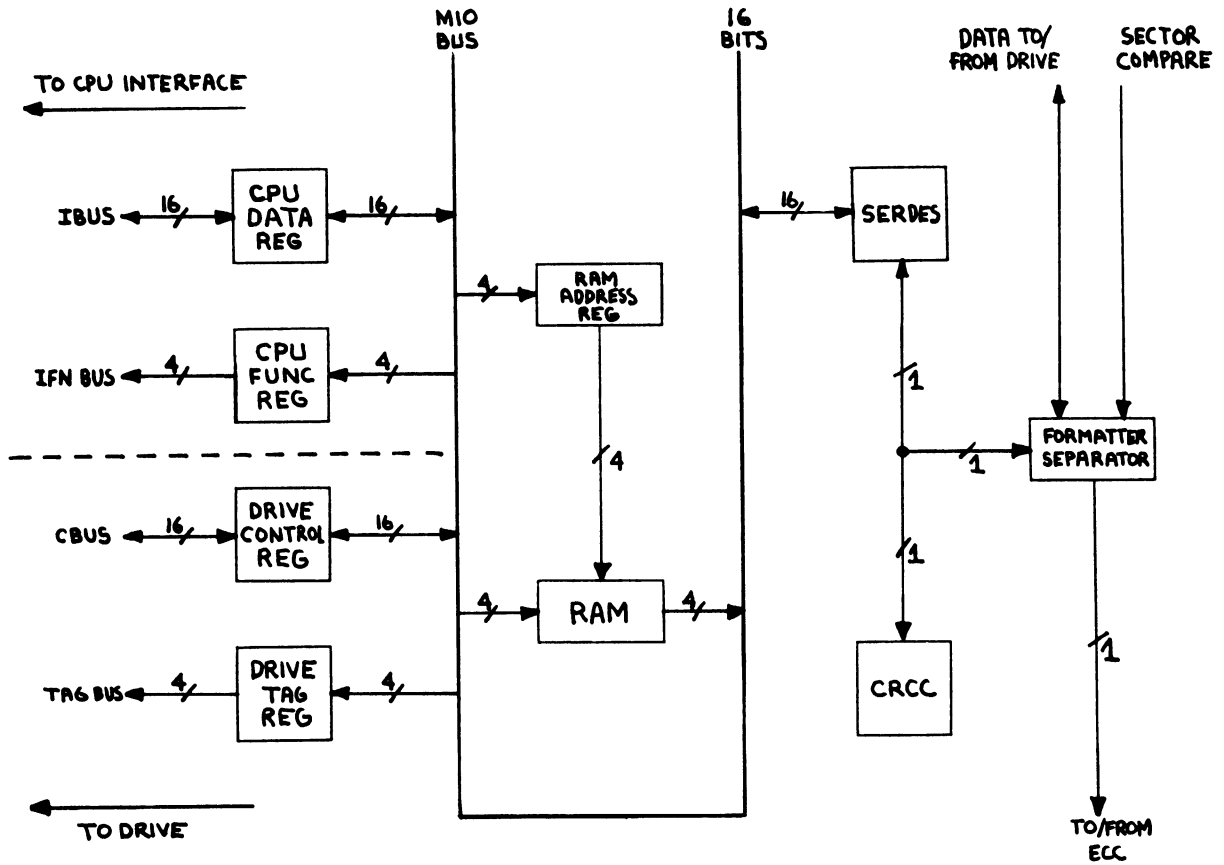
MIO BUS

16 BITS

DATA TO/ FROM DRIVE

SECTOR COMPARE

TO CPU INTERFACE

IBUS
16
CPU DATA REG
16

16
SERDES

4
RAM ADDRESS REG

IFN BUS
4
CPU FUNC REG
4

1

4

1
FORMATTER SEPARATOR

CBUS
16
DRIVE CONTROL REG
16

1

4
RAM
4

1

TAG BUS
4
DRIVE TAG REG
4

CRCC

TO DRIVE

TO/FROM ECC